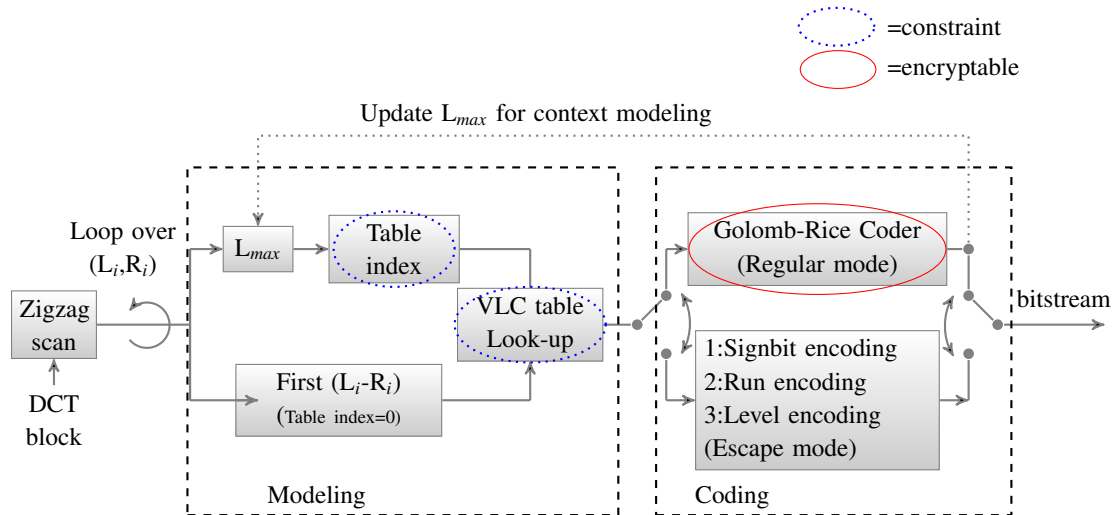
=constraint

=encryptable

Update L$_{max}$ for context modeling

Loop over (L$_i$,R$_i$)

Zigzag scan

DCT block

L$_{max}$

Table index

VLC table Look-up

First (L$_i$-R$_i$) (Table index=0)

Modeling

Golomb-Rice Coder (Regular mode)

1:Signbit encoding
2:Run encoding
3:Level encoding
(Escape mode)

Coding

bitstream